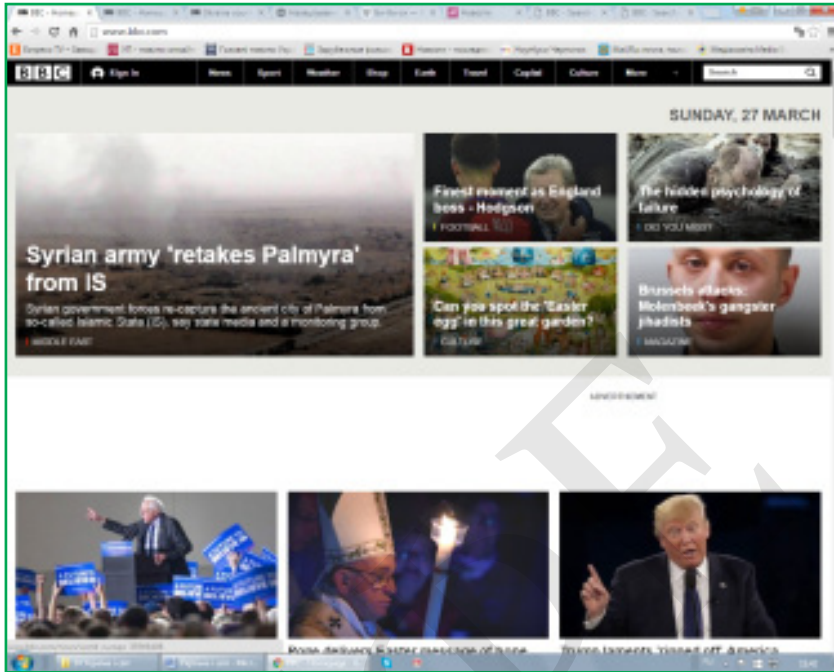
BBC - Home

www.bbc.com

BBC Sign in News Sport Weather Shop Earth Travel Capital Culture More Search

SUNDAY, 27 MARCH

Syrian army 'retakes Palmyra' from IS

Syrian government forces re-capture the ancient city of Palmyra from so-called Islamic State (IS), say state media and a monitoring group.

MIDDLE EAST

Finest moment as England boss - Hodgson

FOOTBALL

The hidden psychology of failure

DO YOU MIND?

Can you spot the 'Easter egg' in this great garden?

CULTURE

Brussels attacks: Molenbeek's gangster jihadists

MAGAZINE

ADVERTISEMENT

Pope delivers Easter message of hope

Trump laments 'ripped off' America